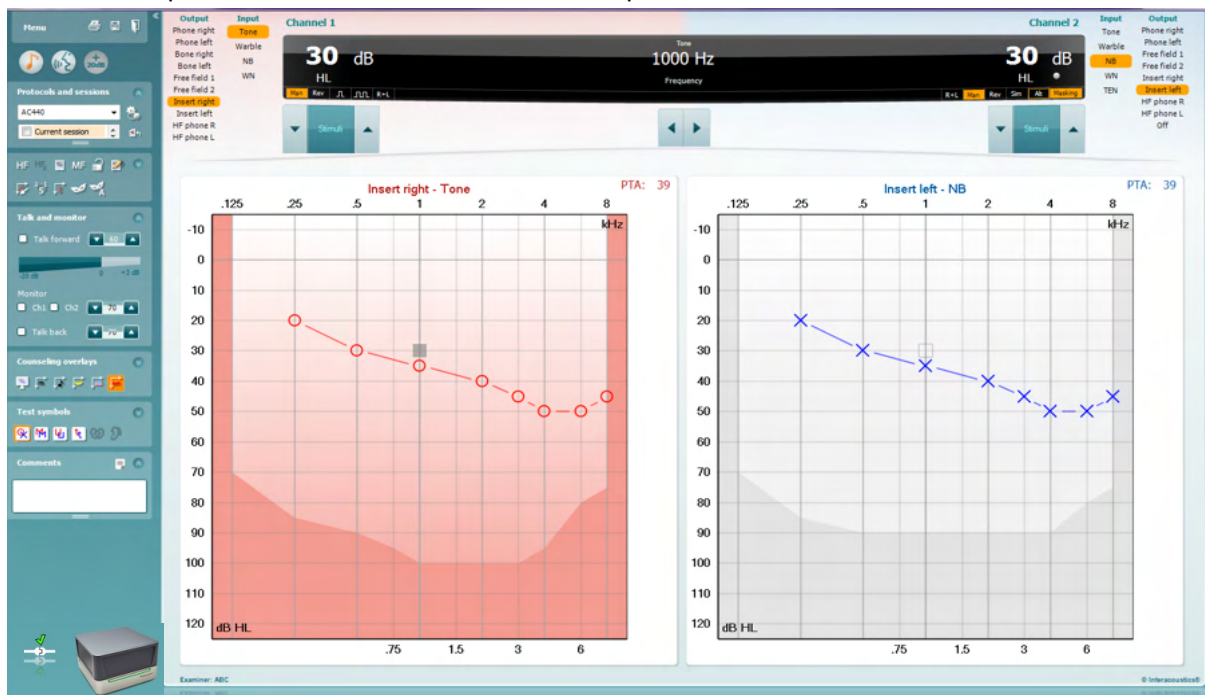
Menu

Protocols and sessions
AC440
Current session

HF HL MF

Talk and monitor
Talk forward 60
-20 dB 0 +2 dB
Monitor
Ch1 Ch2 70
Talk back 70

Counseling overlays

Test symbols

Comments

Output
Phone right
Phone left
Bone right
Bone left
Free field 1
Free field 2
Insert right
Insert left
HF phone R
HF phone L

Input
Tone
Warble
NB
WN

Channel 1

30 dB HL

Tone
1000 Hz
Frequency

30 dB HL

Man Rev R+L

R+L Man Rev Sim Alt Masking

Stimuli

Stimuli

Channel 2

Input
Tone
Warble
NB
WN
TEN

Output
Phone right
Phone left
Free field 1
Free field 2
Insert right
Insert left
HF phone R
HF phone L
Off

Insert right - Tone
PTA: 39

| .125 | .25 | .5 | 1 | 2 | 4 | 8 |
|---|---|---|---|---|---|---|

kHz
-10 0 10 20 30 40 50 60 70 80 90 100 110 120
dB HL
.75 1.5 3 6

Insert left - NB
PTA: 39

| .125 | .25 | .5 | 1 | 2 | 4 | 8 |
|---|---|---|---|---|---|---|

kHz
-10 0 10 20 30 40 50 60 70 80 90 100 110 120
dB HL
.75 1.5 3 6

Examiner: ABC
© Interacoustics